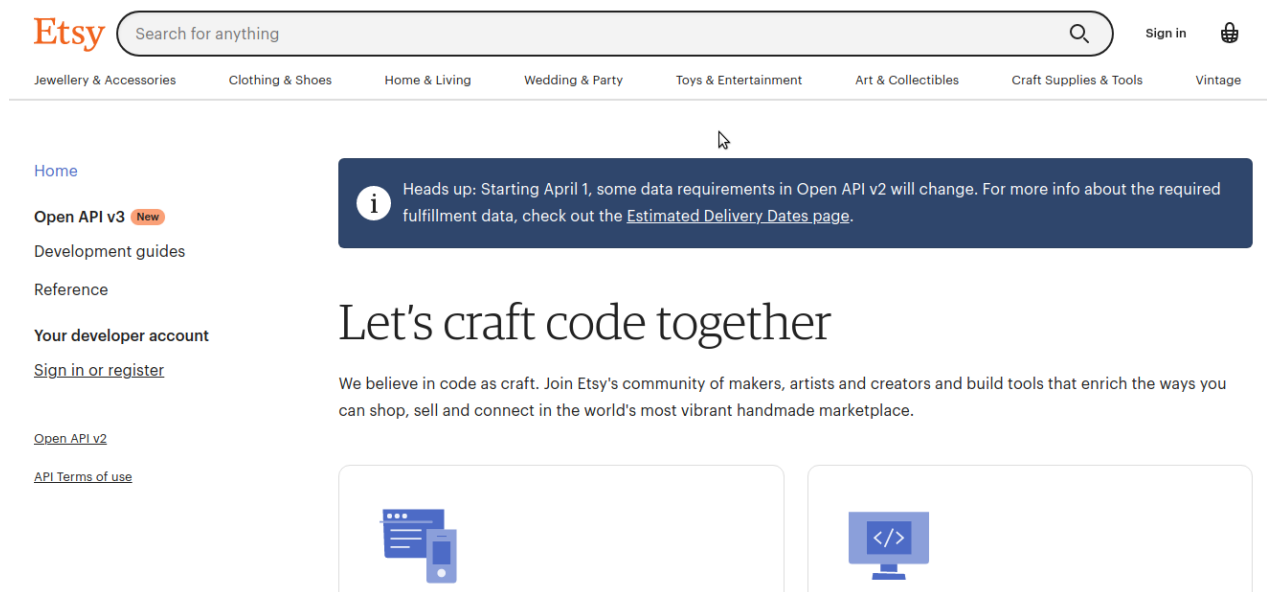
Etsy

Search for anything

Sign in

Jewellery & Accessories Clothing & Shoes Home & Living Wedding & Party Toys & Entertainment Art & Collectibles Craft Supplies & Tools Vintage

Home

Open API v3 New

Development guides

Reference

Your developer account

Sign in or register

Open API v2

API Terms of use

Heads up: Starting April 1, some data requirements in Open API v2 will change. For more info about the required fulfillment data, check out the Estimated Delivery Dates page.

Let's craft code together

We believe in code as craft. Join Etsy's community of makers, artists and creators and build tools that enrich the ways you can shop, sell and connect in the world's most vibrant handmade marketplace.

</>